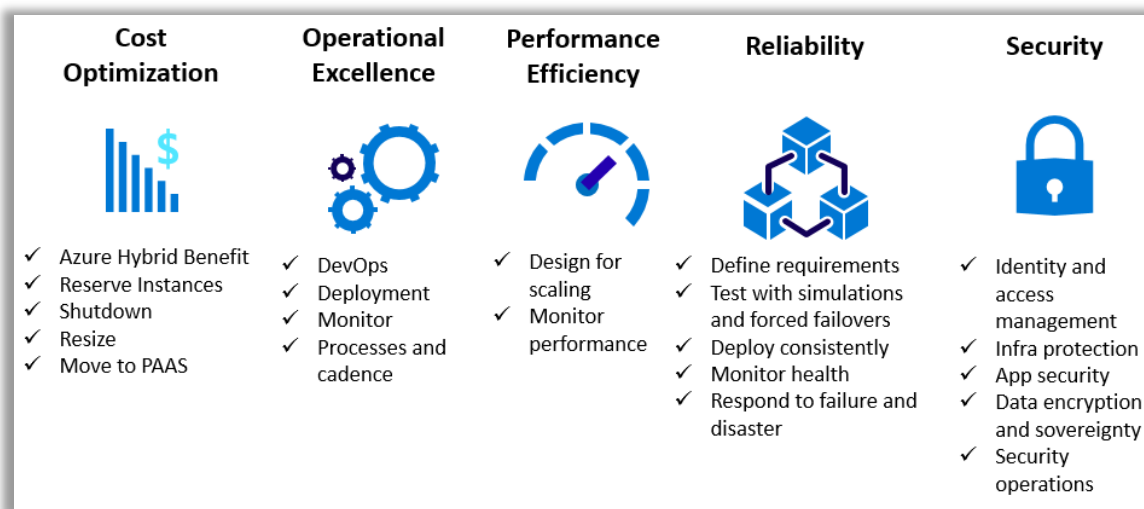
Cost Optimization

$

✓ Azure Hybrid Benefit
✓ Reserve Instances
✓ Shutdown
✓ Resize
✓ Move to PAAS

Operational Excellence

✓ DevOps
✓ Deployment
✓ Monitor
✓ Processes and cadence

Performance Efficiency

✓ Design for scaling
✓ Monitor performance

Reliability

✓ Define requirements
✓ Test with simulations and forced failovers
✓ Deploy consistently
✓ Monitor health
✓ Respond to failure and disaster

Security

✓ Identity and access management
✓ Infra protection
✓ App security
✓ Data encryption and sovereignty
✓ Security operations